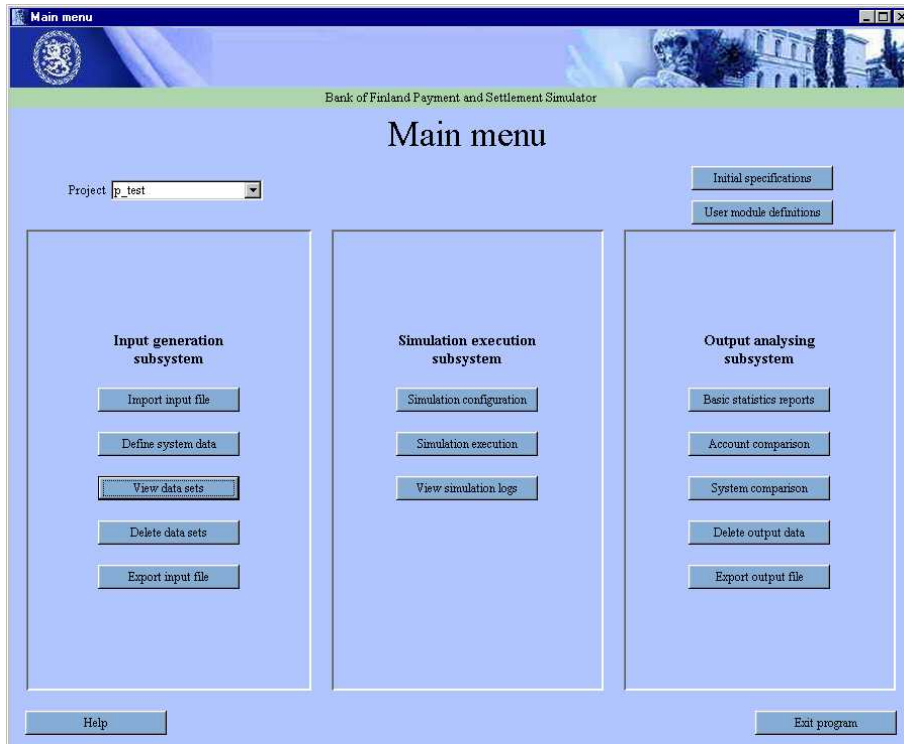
Main menu

Bank of Finland Payment and Settlement Simulator

Main menu

Project p_test

Initial specifications

User module definitions

Input generation subsystem

Import input file

Define system data

View data sets

Delete data sets

Export input file

Simulation execution subsystem

Simulation configuration

Simulation execution

View simulation logs

Output analysing subsystem

Basic statistics reports

Account comparison

System comparison

Delete output data

Export output file

Help

Exit program